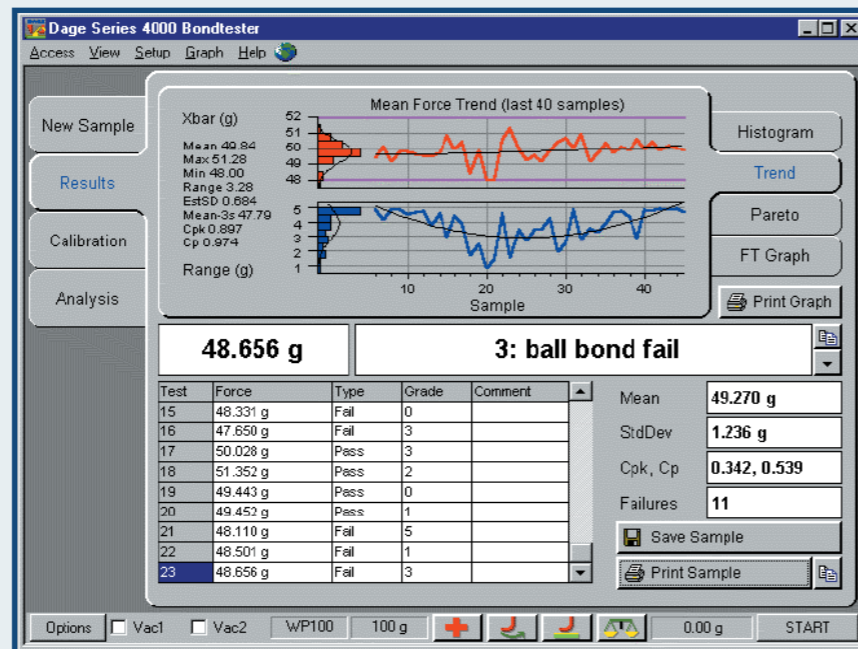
Dage Series 4000 Bondtester

Access View Setup Graph Help

New Sample

Results

Calibration

Analysis

Mean Force Trend (last 40 samples)

Xbar (g)

52
51
50
49
48

Mean 49.84
Max 51.28
Min 48.00
Range 3.28
EstSD 0.684
Mean-3s 47.79
Cpk 0.897
Cp 0.974

5
4
3
2
1

Range (g)

10 20 30 40

Sample

Histogram

Trend

Pareto

FT Graph

Print Graph

48.656 g

3: ball bond fail

| Test | Force | Type | Grade | Comment |
|---|---|---|---|---|
| 15 | 48.331 g | Fail | 0 | |
| 16 | 47.650 g | Fail | 3 | |
| 17 | 50.028 g | Pass | 3 | |
| 18 | 51.352 g | Pass | 2 | |
| 19 | 49.443 g | Pass | 0 | |
| 20 | 49.452 g | Pass | 1 | |
| 21 | 48.110 g | Fail | 5 | |
| 22 | 48.501 g | Fail | 1 | |
| 23 | 48.656 g | Fail | 3 | |

Mean 49.270 g

StdDev 1.236 g

Cpk, Cp 0.342, 0.539

Failures 11

Save Sample

Print Sample

Options Vac1 Vac2 WP100 100 g 0.00 g START